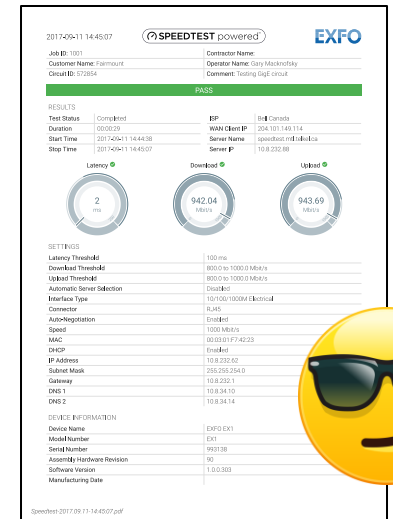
2017-09-11 14:45:07

SPEEDTEST powered

EXFO

Job ID: 1001
Customer Name: Fairmount
Circuit ID: 572854

Contractor Name:
Operator Name: Gary Macknofsky
Comment: Testing GigE circuit

PASS

RESULTS

| | | | |
|---|---|---|---|
| Test Status | Completed | ISP | Bell Canada |
| Duration | 00:00:29 | WAN Client IP | 204.101.149.114 |
| Start Time | 2017-09-11 14:44:38 | Server Name | speedtest.mtl.sellica |
| Stop Time | 2017-09-11 14:45:07 | Server IP | 10.8.232.88 |

Latency
2
ms

Download
942.04
Mbit/s

Upload
943.69
Mbit/s

SETTINGS

| | |
|---|---|
| Latency Threshold | 100 ms |
| Download Threshold | 800.0 to 1000.0 Mbit/s |
| Upload Threshold | 800.0 to 1000.0 Mbit/s |
| Automatic Server Selection | Disabled |
| Interface Type | 10/100/1000M Electrical |
| Connector | RJ45 |
| Auto-Negotiation | Enabled |
| Speed | 1000 Mbit/s |
| MAC | 00:03:01:F7:42:23 |
| DHCP | Enabled |
| IP Address | 10.8.232.62 |
| Subnet Mask | 255.255.254.0 |
| Gateway | 10.8.232.1 |
| DNS 1 | 10.8.34.10 |
| DNS 2 | 10.8.34.14 |

DEVICE INFORMATION

| | |
|---|---|
| Device Name | EXFO EX1 |
| Model Number | EX1 |
| Serial Number | 993138 |
| Assembly Hardware Revision | 90 |
| Software Version | 1.0.0.303 |
| Manufacturing Date | |

Speedtest-2017-09-11-14:45:07.pdf